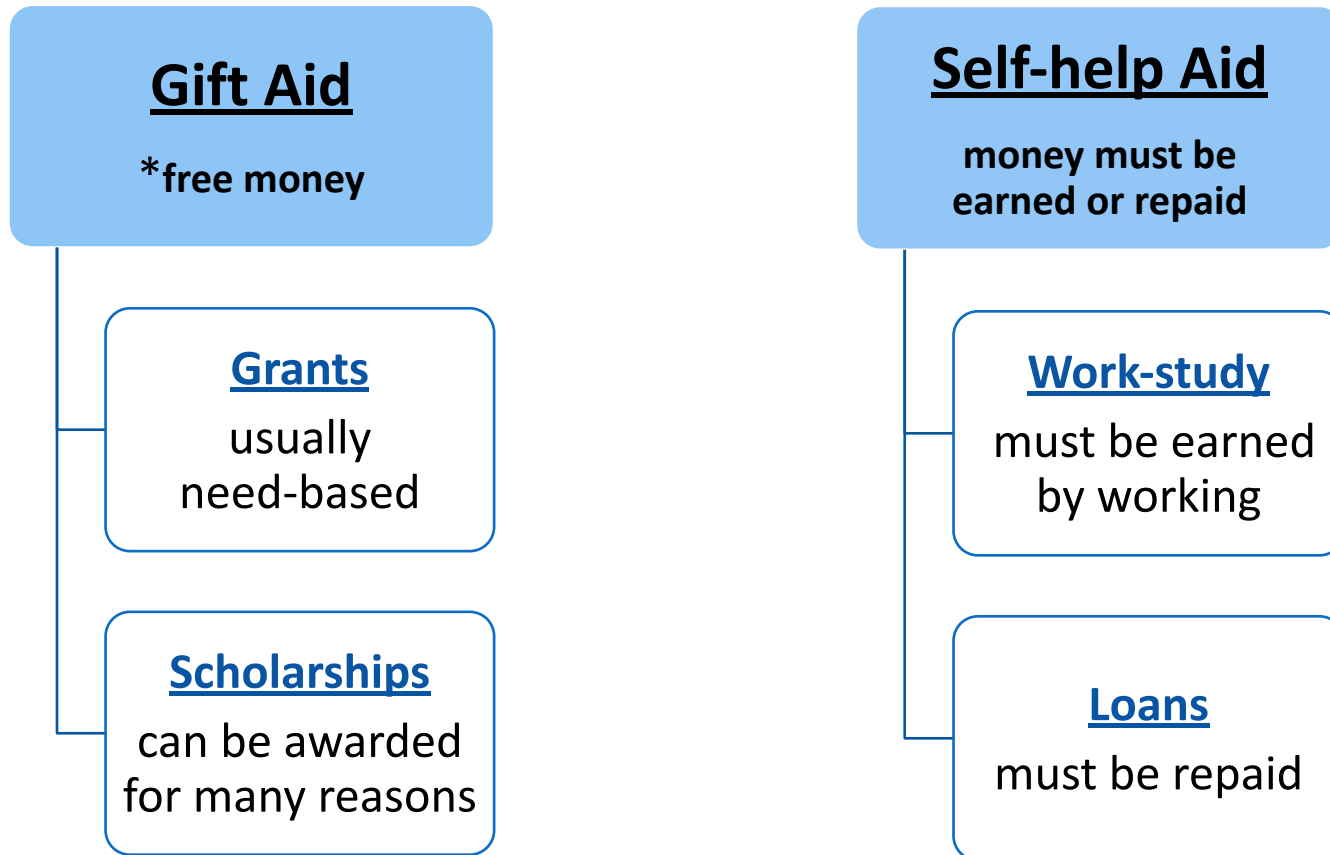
Gift Aid

*free money

Grants
usually need-based

Scholarships
can be awarded for many reasons

Self-help Aid

money must be earned or repaid

Work-study
must be earned by working

Loans
must be repaid